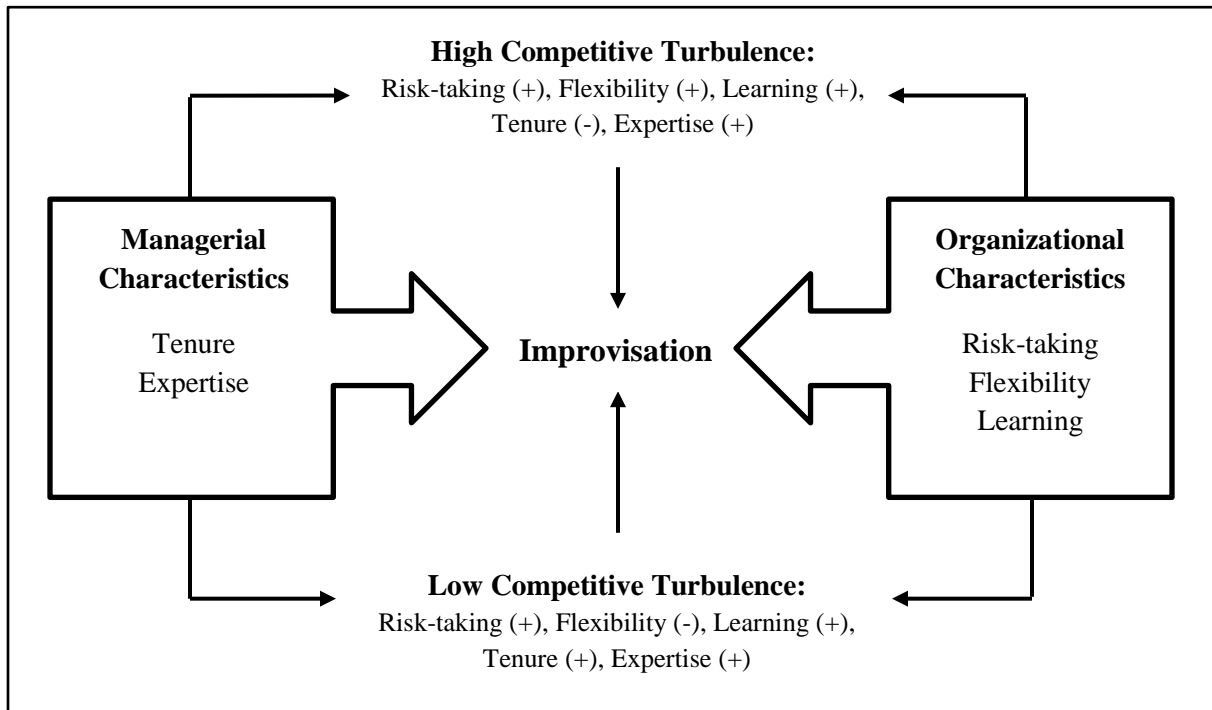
**High Competitive Turbulence:**
Risk-taking (+), Flexibility (+), Learning (+), Tenure (-), Expertise (+)

**Managerial Characteristics**

Tenure
Expertise

**Improvisation**

**Organizational Characteristics**

Risk-taking
Flexibility
Learning

**Low Competitive Turbulence:**
Risk-taking (+), Flexibility (-), Learning (+), Tenure (+), Expertise (+)